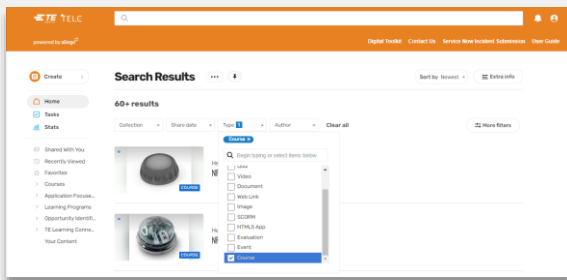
TE TELC

powered by allego

Digital Toolkit Contact Us Service Now Incident Submission User Guide

Create

Home
Tasks
Stats

Shared With You
Recently Viewed
Favorites
Courses
Application Focuse...
Learning Programs
Opportunity Identifi...
TE Learning Conne...
Your Content

Search Results

60+ results

Sort by Newest

Extra info

Collection Share date Type 1 Author Clear all

More filters

Course ×

Begin typing or select items below

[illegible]
Video
Document
Web Link
Image
SCORM
HTML5 App
Evaluation
Event
Course

COURSE

COURSE

He
NE

He
NE